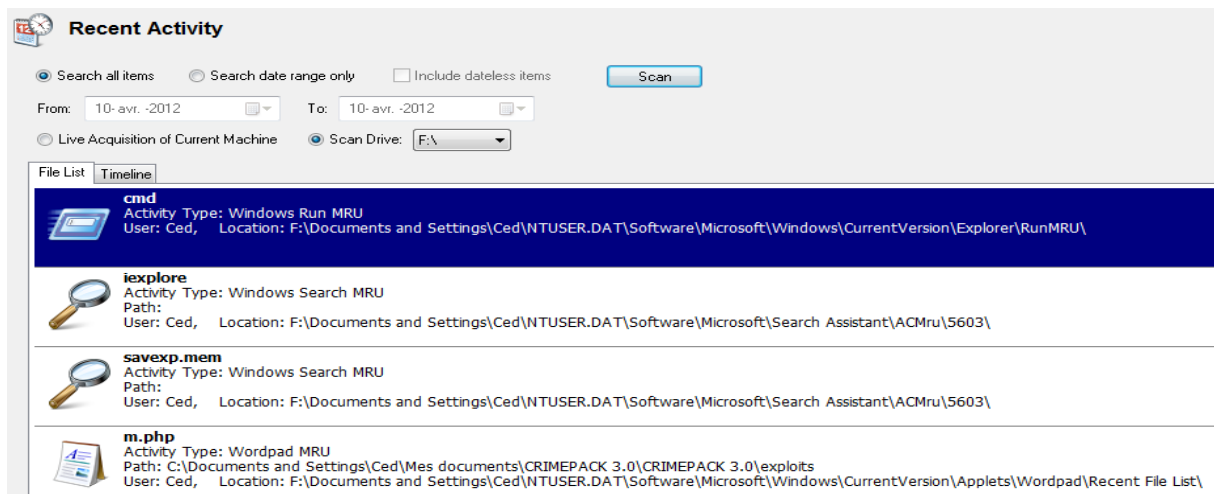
Recent Activity

Search all items Search date range only Include dateless items Scan

From: 10- avr. -2012 To: 10- avr. -2012

Live Acquisition of Current Machine Scan Drive: F:\

File List Timeline

cmd
Activity Type: Windows Run MRU
User: Ced, Location: F:\Documents and Settings\Ced\NTUSER.DAT\Software\Microsoft\Windows\CurrentVersion\Explorer\RunMRU\

iexplore
Activity Type: Windows Search MRU
Path:
User: Ced, Location: F:\Documents and Settings\Ced\NTUSER.DAT\Software\Microsoft\Search Assistant\ACMru\5603\

savexp.mem
Activity Type: Windows Search MRU
Path:
User: Ced, Location: F:\Documents and Settings\Ced\NTUSER.DAT\Software\Microsoft\Search Assistant\ACMru\5603\

m.php
Activity Type: Wordpad MRU
Path: C:\Documents and Settings\Ced\Mes documents\CRIMEPACK 3.0\CRIMEPACK 3.0\exploits
User: Ced, Location: F:\Documents and Settings\Ced\NTUSER.DAT\Software\Microsoft\Windows\CurrentVersion\Applets\Wordpad\Recent File List\